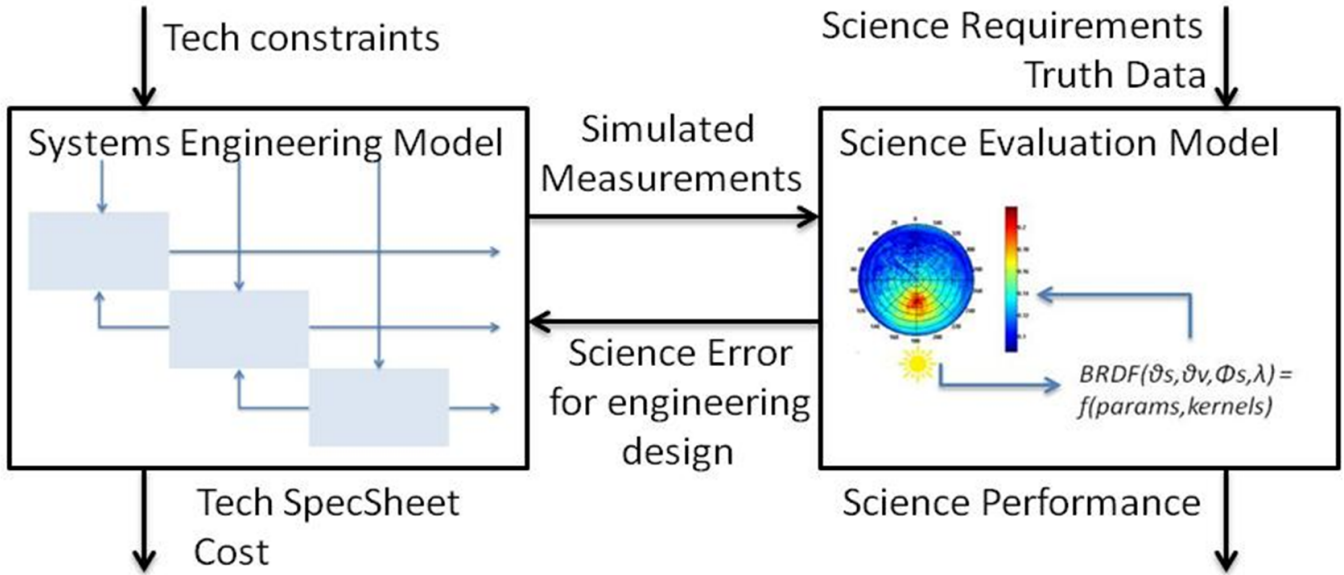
Tech constraints

Science Requirements
Truth Data

Systems Engineering Model

Simulated Measurements

Science Evaluation Model

Science Error for engineering design

$BRDF(\vartheta s, \vartheta v, \Phi s, \lambda) = f(params, kernels)$

Tech SpecSheet
Cost

Science Performance